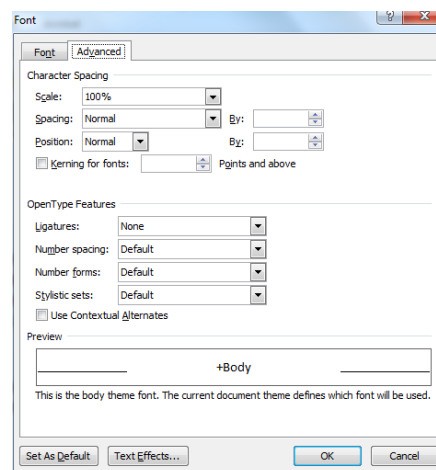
Font

Font Advanced

Character Spacing

Scale: 100%

Spacing: Normal By:

Position: Normal By:

Kerning for fonts: Points and above

OpenType Features

Ligatures: None

Number spacing: Default

Number forms: Default

Stylistic sets: Default

Use Contextual Alternates

Preview

+Body

This is the body theme font. The current document theme defines which font will be used.

Set As Default Text Effects... OK Cancel